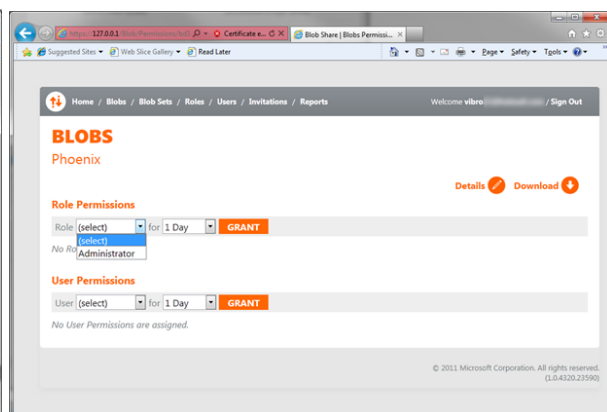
https:// 127.0.0.1 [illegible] Certificate e... Blob Share | Blobs Permissi... ×

Suggested Sites ▾ Web Slice Gallery ▾ Read Later

Page ▾ Safety ▾ Tools ▾

Home / Blobs / Blob Sets / Roles / Users / Invitations / Reports

Welcome vibro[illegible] / Sign Out

BLOBS

Phoenix

Details Download

Role Permissions

Role (select) for 1 Day GRANT

(select)
Administrator

No Ro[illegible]

User Permissions

User (select) for 1 Day GRANT

No User Permissions are assigned.

© 2011 Microsoft Corporation. All rights reserved. (1.0.4320.23590)